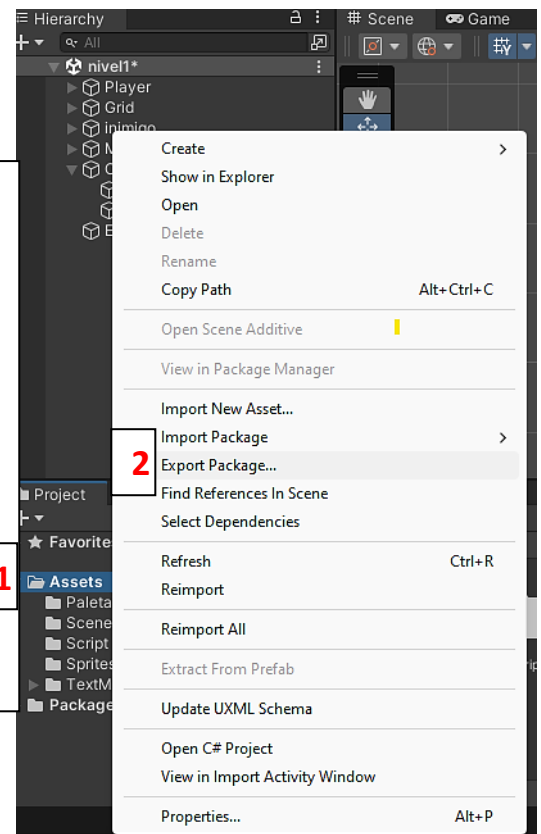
Hierarchy
Scene
Game
All
nivel1*
Player
Grid
inimigo
M
C
E
Create
Show in Explorer
Open
Delete
Rename
Copy Path Alt+Ctrl+C
Open Scene Additive
View in Package Manager
Import New Asset...
Import Package
2
Export Package...
Find References In Scene
Select Dependencies
Refresh Ctrl+R
Reimport
Reimport All
Extract From Prefab
Update UXML Schema
Open C# Project
View in Import Activity Window
Properties... Alt+P
Project
Favorite
1
Assets
Paleta
Scene
Script
Sprites
TextM
Package